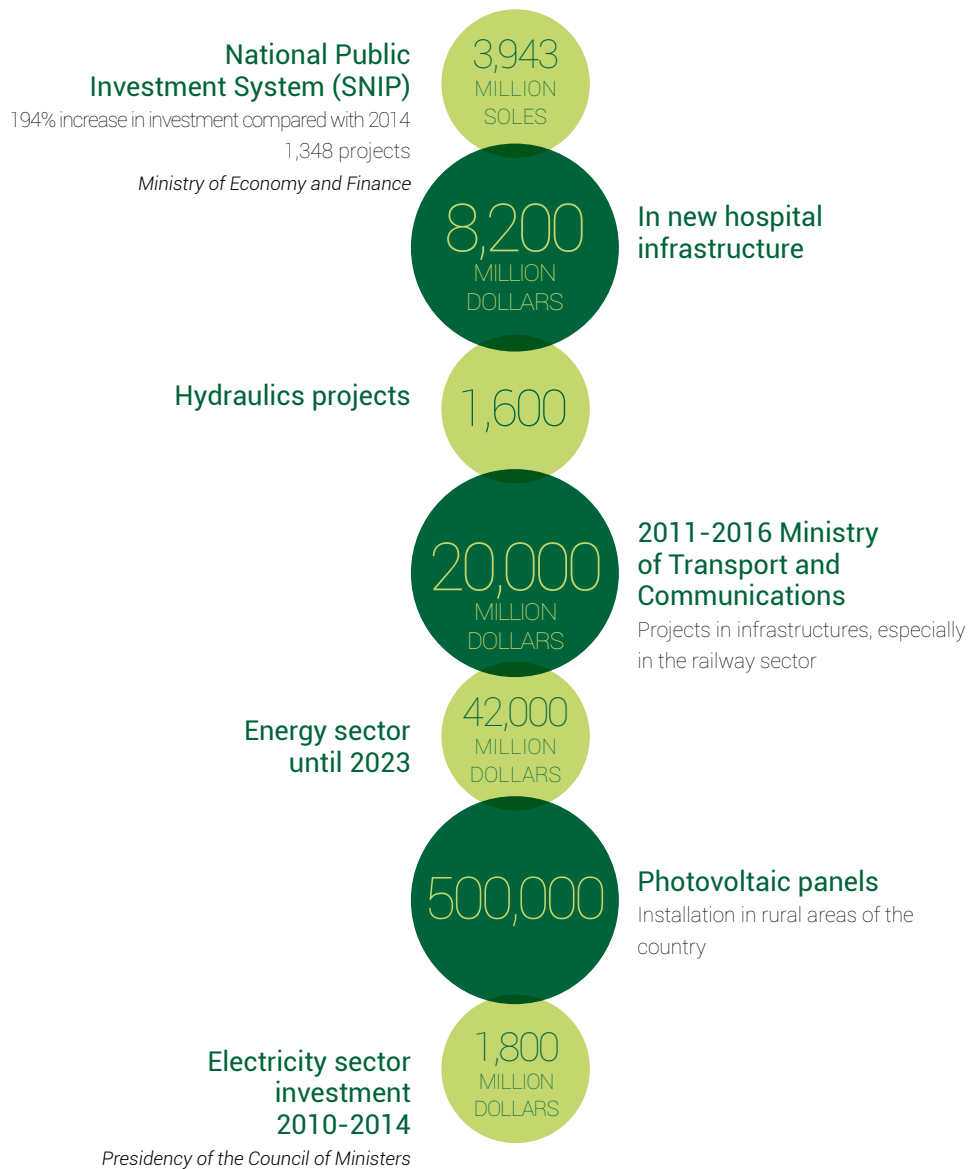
National Public Investment System (SNIP)
194% increase in investment compared with 2014
1,348 projects
*Ministry of Economy and Finance*

3,943
MILLION
SOLES

8,200
MILLION
DOLLARS

In new hospital infrastructure

Hydraulics projects

1,600

20,000
MILLION
DOLLARS

2011-2016 Ministry of Transport and Communications
Projects in infrastructures, especially in the railway sector

Energy sector until 2023

42,000
MILLION
DOLLARS

500,000

Photovoltaic panels
Installation in rural areas of the country

Electricity sector investment 2010-2014

1,800
MILLION
DOLLARS

*Presidency of the Council of Ministers*